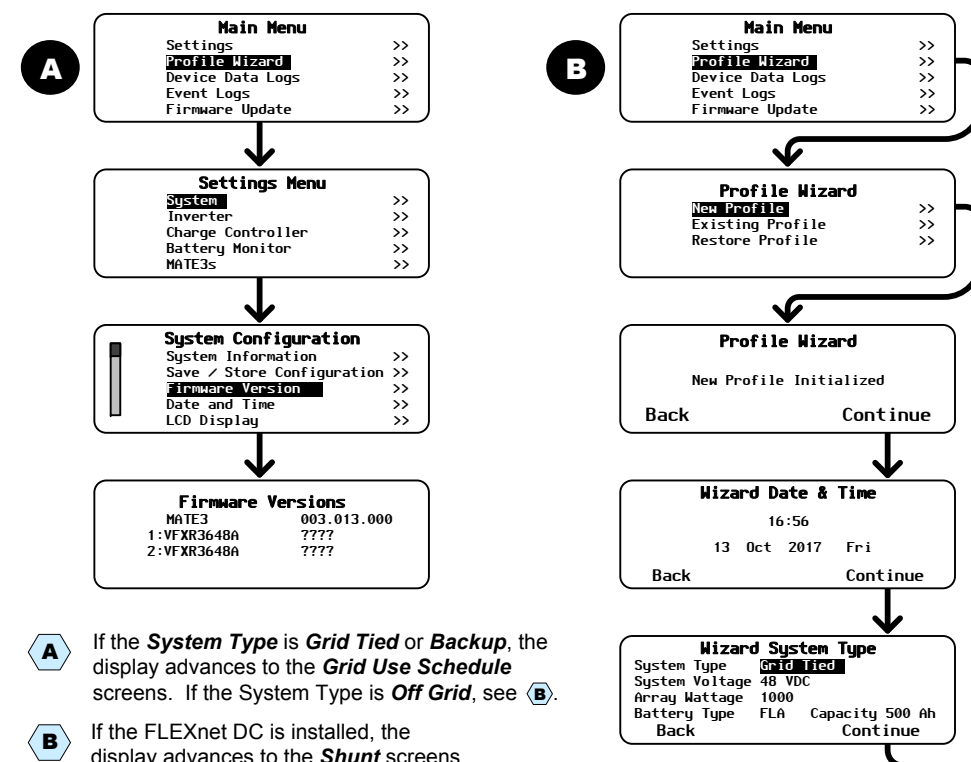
A

Main Menu
Settings >>
Profile Wizard >>
Device Data Logs >>
Event Logs >>
Firmware Update >>

Settings Menu
System >>
Inverter >>
Charge Controller >>
Battery Monitor >>
MATE3s >>

System Configuration
System Information >>
Save / Store Configuration >>
Firmware Version >>
Date and Time >>
LCD Display >>

Firmware Versions
MATE3 003.013.000
1:VFXR3648A ????
2:VFXR3648A ????

A If the *System Type* is *Grid Tied* or *Backup*, the display advances to the *Grid Use Schedule* screens. If the System Type is *Off Grid*, see B.

B If the FLEXnet DC is installed, the display advances to the *Shunt* screens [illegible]

B

Main Menu
Settings >>
Profile Wizard >>
Device Data Logs >>
Event Logs >>
Firmware Update >>

Profile Wizard
New Profile >>
Existing Profile >>
Restore Profile >>

Profile Wizard
New Profile Initialized
Back Continue

Wizard Date & Time
16:56
13 Oct 2017 Fri
Back Continue

Wizard System Type
System Type Grid Tied
System Voltage 48 VDC
Array Wattage 1000
Battery Type FLA Capacity 500 Ah
Back Continue